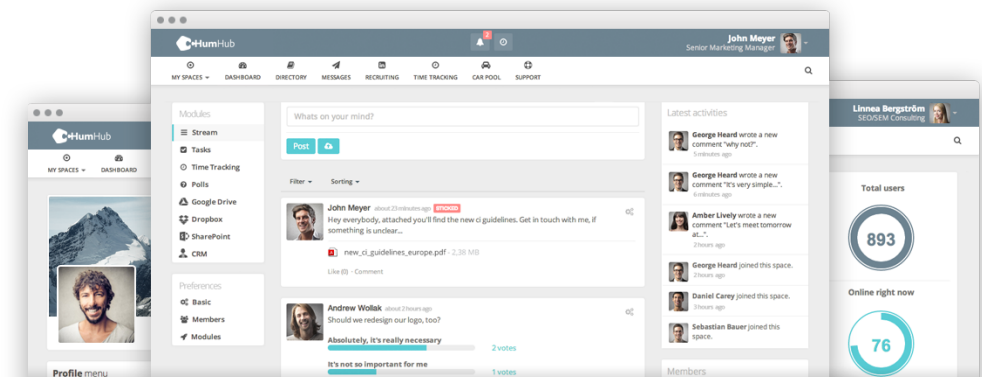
HumHub

2

John Meyer
Senior Marketing Manager

MY SPACES
DASHBOARD
DIRECTORY
MESSAGES
RECRUITING
TIME TRACKING
CAR POOL
SUPPORT

Modules
Stream
Tasks
Time Tracking
Polls
Google Drive
Dropbox
SharePoint
CRM

Preferences
Basic
Members
Modules

Whats on your mind?
Post

Filter
Sorting

John Meyer about 23 minutes ago STICKED
Hey everybody, attached you'll find the new ci guidelines. Get in touch with me, if something is unclear...
new_ci_guidelines_europe.pdf - 2,38 MB
Like (0) · Comment

Andrew Wollak about 23 minutes ago
Should we redesign our logo, too?
Absolutely, it's really necessary
2 votes
It's not so important for me
1 votes

Latest activities
George Heard wrote a new comment "why not?".
5 minutes ago
George Heard wrote a new comment "It's very simple...".
12 minutes ago
Amber Lively wrote a new comment "Let's meet tomorrow at...".
20 hours ago
George Heard joined this space.
20 hours ago
Daniel Carey joined this space.
20 hours ago
Sebastian Bauer joined this space.
20 hours ago

Members

HumHub
MY SPACES
DASHBOARD

Profile menu

Linnea Bergström
SEO/SEM Consulting

Total users
893
Online right now
76